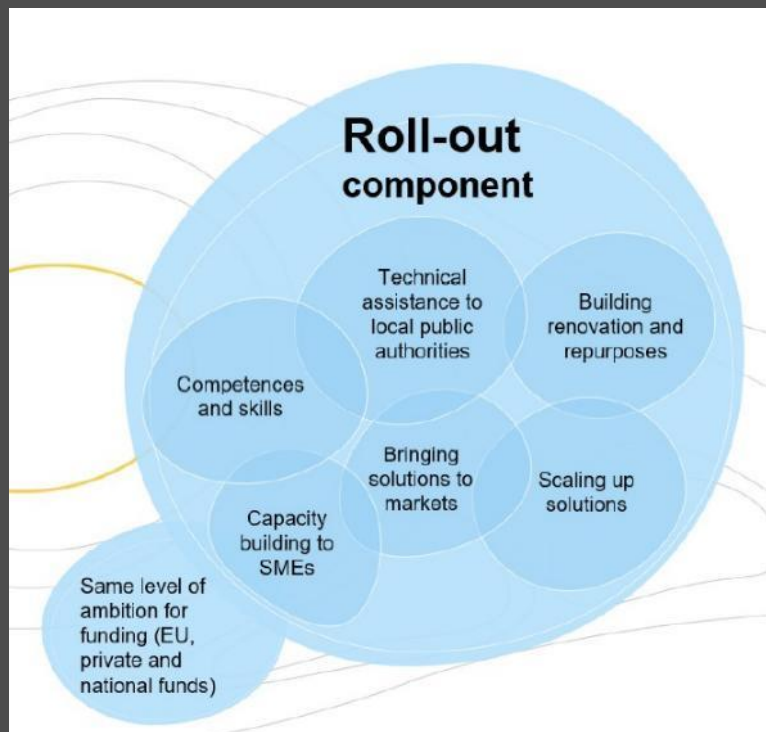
Roll-out component

Technical assistance to local public authorities

Building renovation and repurposes

Competences and skills

Bringing solutions to markets

Scaling up solutions

Capacity building to SMEs

Same level of ambition for funding (EU, private and national funds)